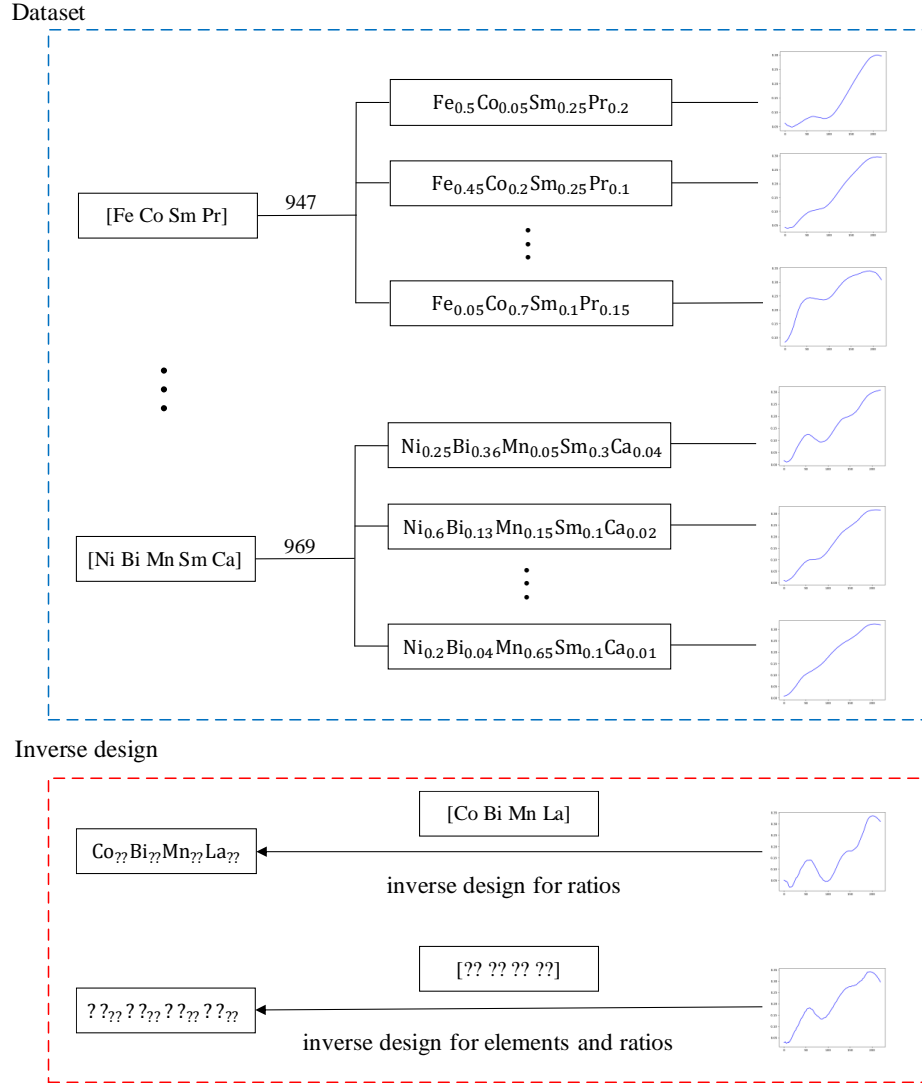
Dataset

[Fe Co Sm Pr]

947

$Fe_{0.5}Co_{0.05}Sm_{0.25}Pr_{0.2}$

$Fe_{0.45}Co_{0.2}Sm_{0.25}Pr_{0.1}$

$Fe_{0.05}Co_{0.7}Sm_{0.1}Pr_{0.15}$

[Ni Bi Mn Sm Ca]

969

$Ni_{0.25}Bi_{0.36}Mn_{0.05}Sm_{0.3}Ca_{0.04}$

$Ni_{0.6}Bi_{0.13}Mn_{0.15}Sm_{0.1}Ca_{0.02}$

$Ni_{0.2}Bi_{0.04}Mn_{0.65}Sm_{0.1}Ca_{0.01}$

Inverse design

[Co Bi Mn La]

$Co_{??}Bi_{??}Mn_{??}La_{??}$

inverse design for ratios

[?? ?? ?? ??]

$??_{??}??_{??}??_{??}??_{??}$

inverse design for elements and ratios